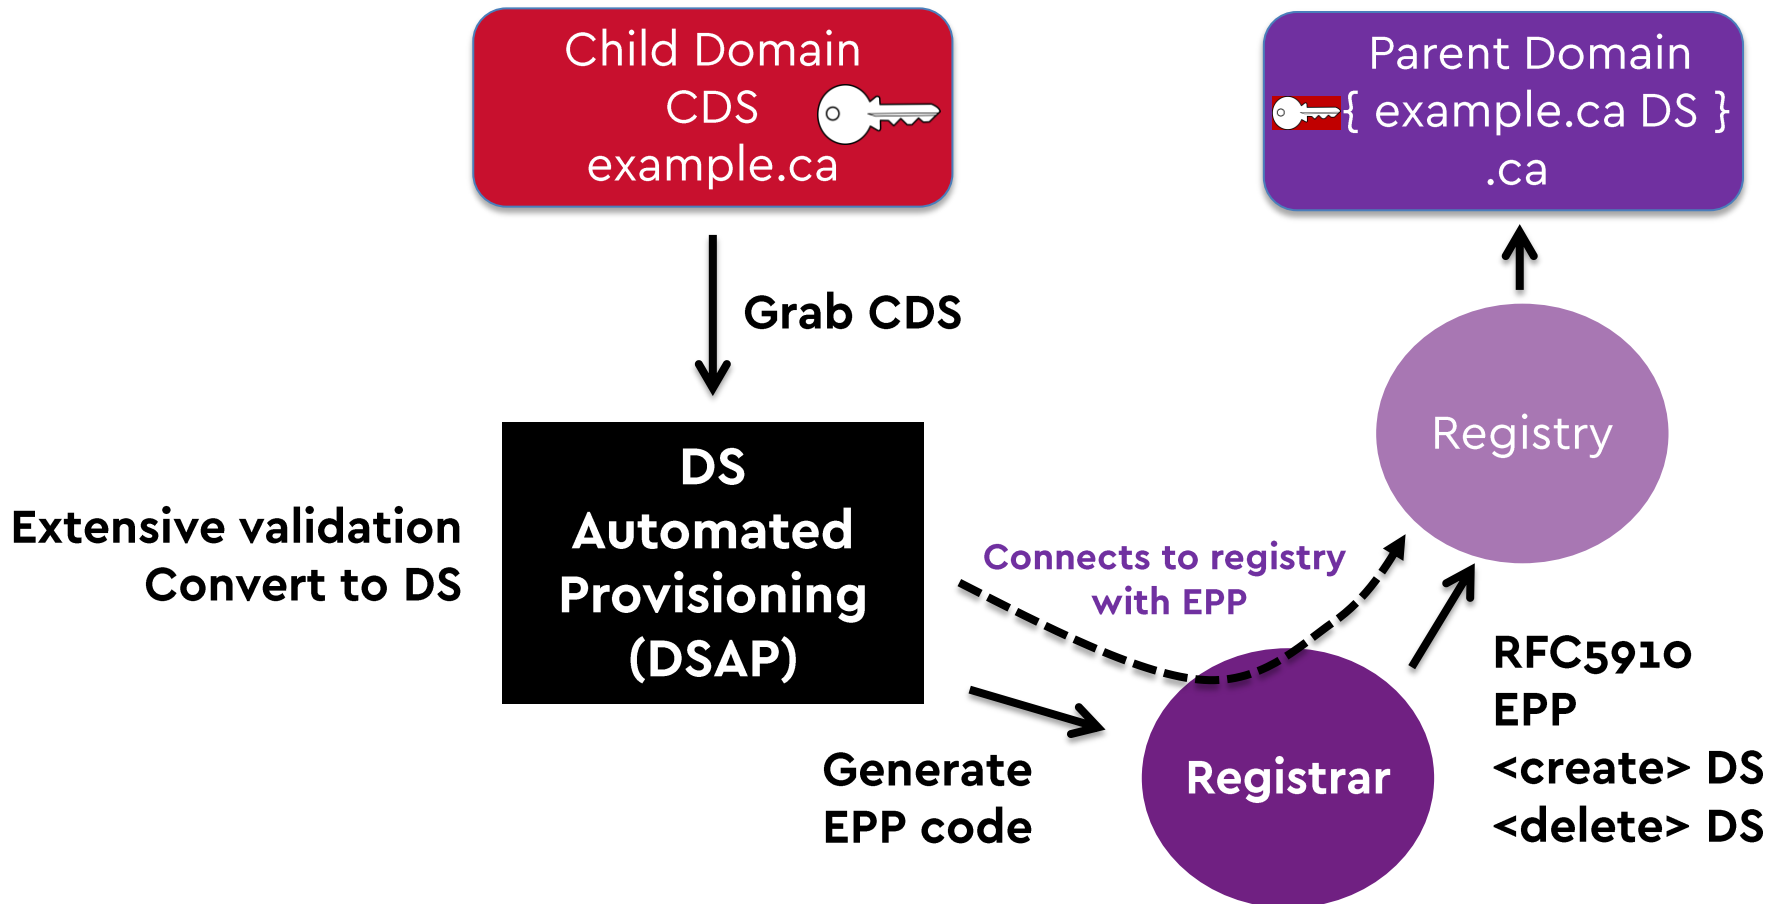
Child Domain
CDS
example.ca

Parent Domain
{ example.ca DS }
.ca

Grab CDS

DS
Automated
Provisioning
(DSAP)

Extensive validation
Convert to DS

Registry

Connects to registry
with EPP

RFC5910
EPP
<create> DS
<delete> DS

Generate
EPP code

Registrar